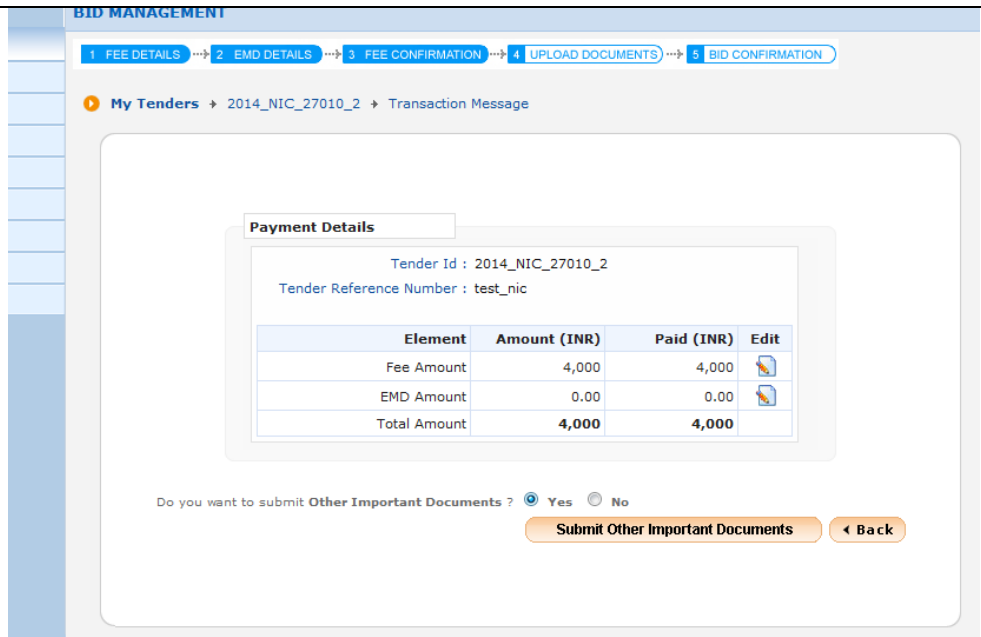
BID MANAGEMENT

1 FEE DETAILS → 2 EMD DETAILS → 3 FEE CONFIRMATION → 4 UPLOAD DOCUMENTS → 5 BID CONFIRMATION

My Tenders → 2014_NIC_27010_2 → Transaction Message

Payment Details

Tender Id : 2014_NIC_27010_2
Tender Reference Number : test_nic

| Element | Amount (INR) | Paid (INR) | Edit |
|---|---|---|---|
| Fee Amount | 4,000 | 4,000 | |
| EMD Amount | 0.00 | 0.00 | |
| Total Amount | 4,000 | 4,000 | |

Do you want to submit Other Important Documents ? Yes No

Submit Other Important Documents

Back